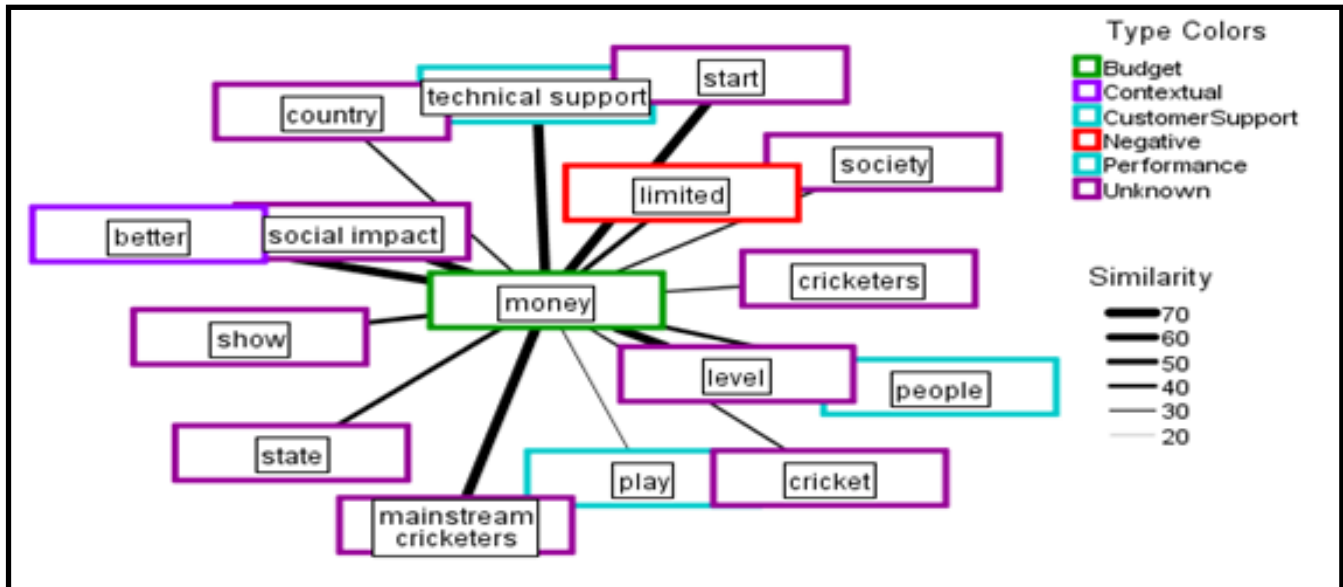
start
technical support
country
society
limited
better
social impact
money
cricketers
show
level
people
state
play
cricket
mainstream cricketers

Type Colors
Budget
Contextual
CustomerSupport
Negative
Performance
Unknown

Similarity
70
60
50
40
30
20